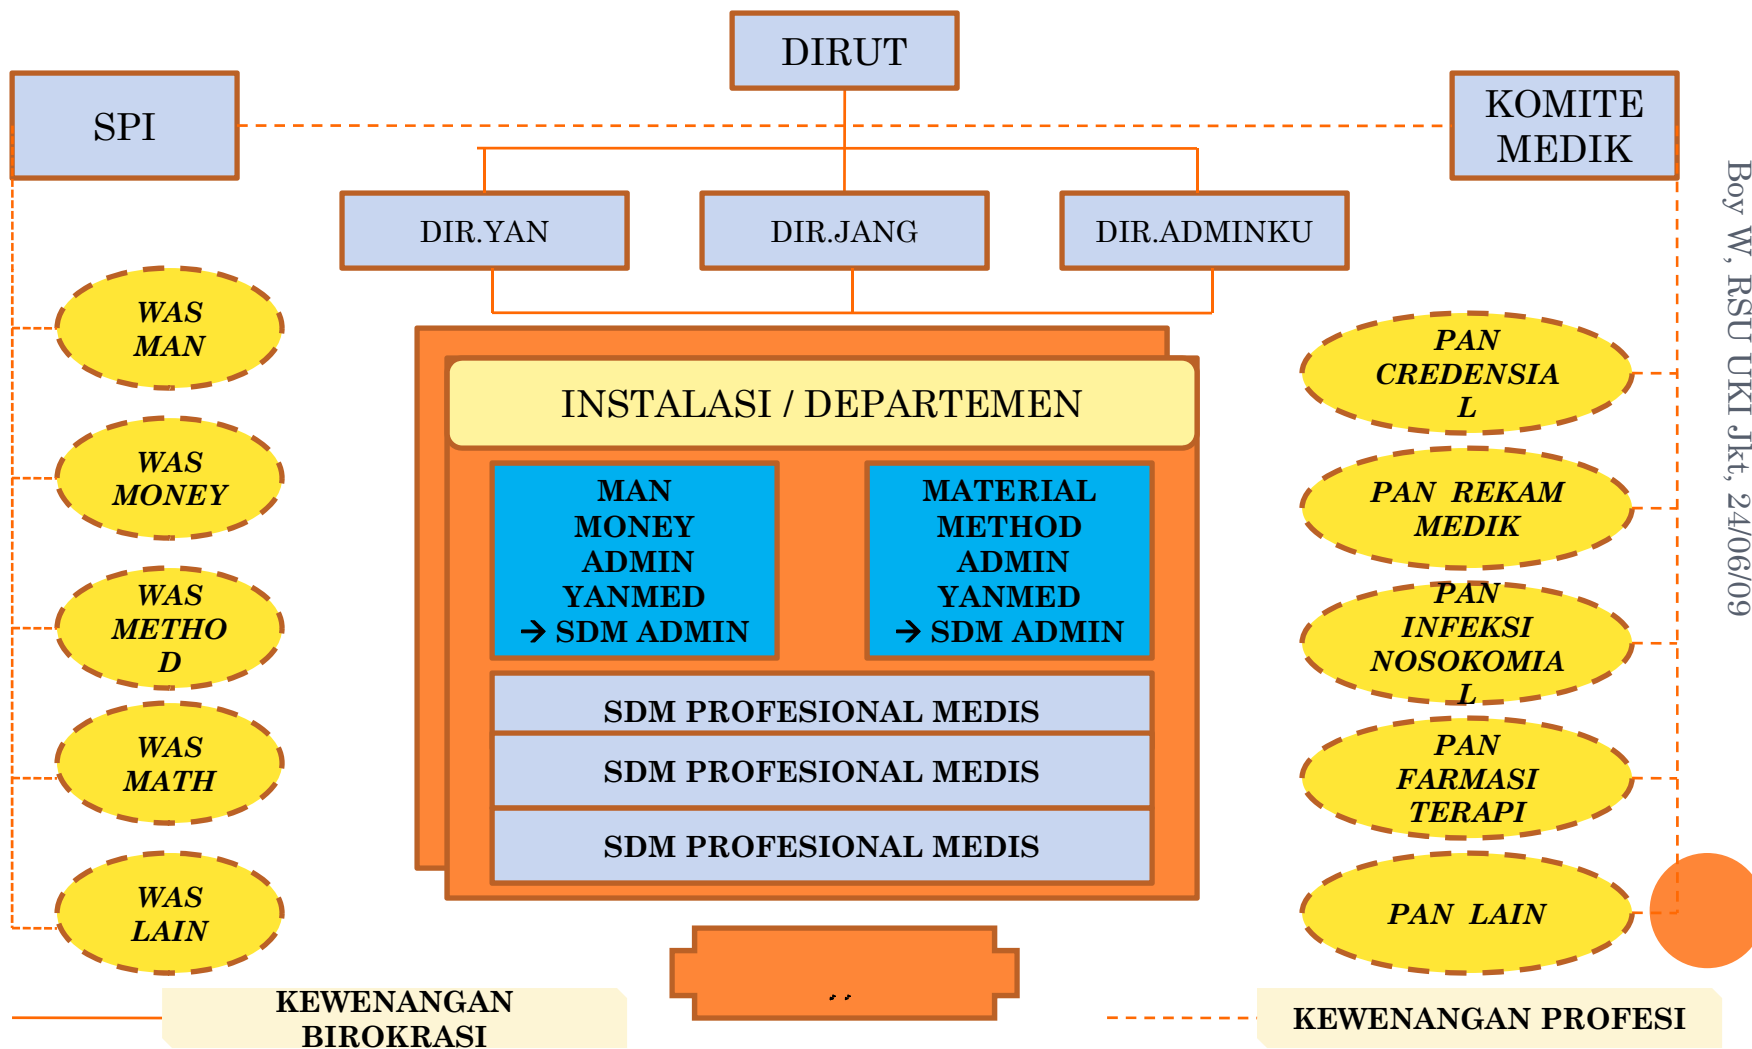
DIRUT

SPI

KOMITE MEDIK

DIR.YAN

DIR.JANG

DIR.ADMINKU

WAS MAN

WAS MONEY

WAS METHO D

WAS MATH

WAS LAIN

INSTALASI / DEPARTEMEN

MAN
MONEY
ADMIN
YANMED
→ SDM ADMIN

MATERIAL
METHOD
ADMIN
YANMED
→ SDM ADMIN

SDM PROFESIONAL MEDIS

SDM PROFESIONAL MEDIS

SDM PROFESIONAL MEDIS

PAN CREDENSIA L

PAN REKAM MEDIK

PAN INFEKSI NOSOKOMIA L

PAN FARMASI TERAPI

PAN LAIN

Boy W, RSU UKI Jkt, 24/06/09

KEWENANGAN BIROKRASI

KEWENANGAN PROFESI